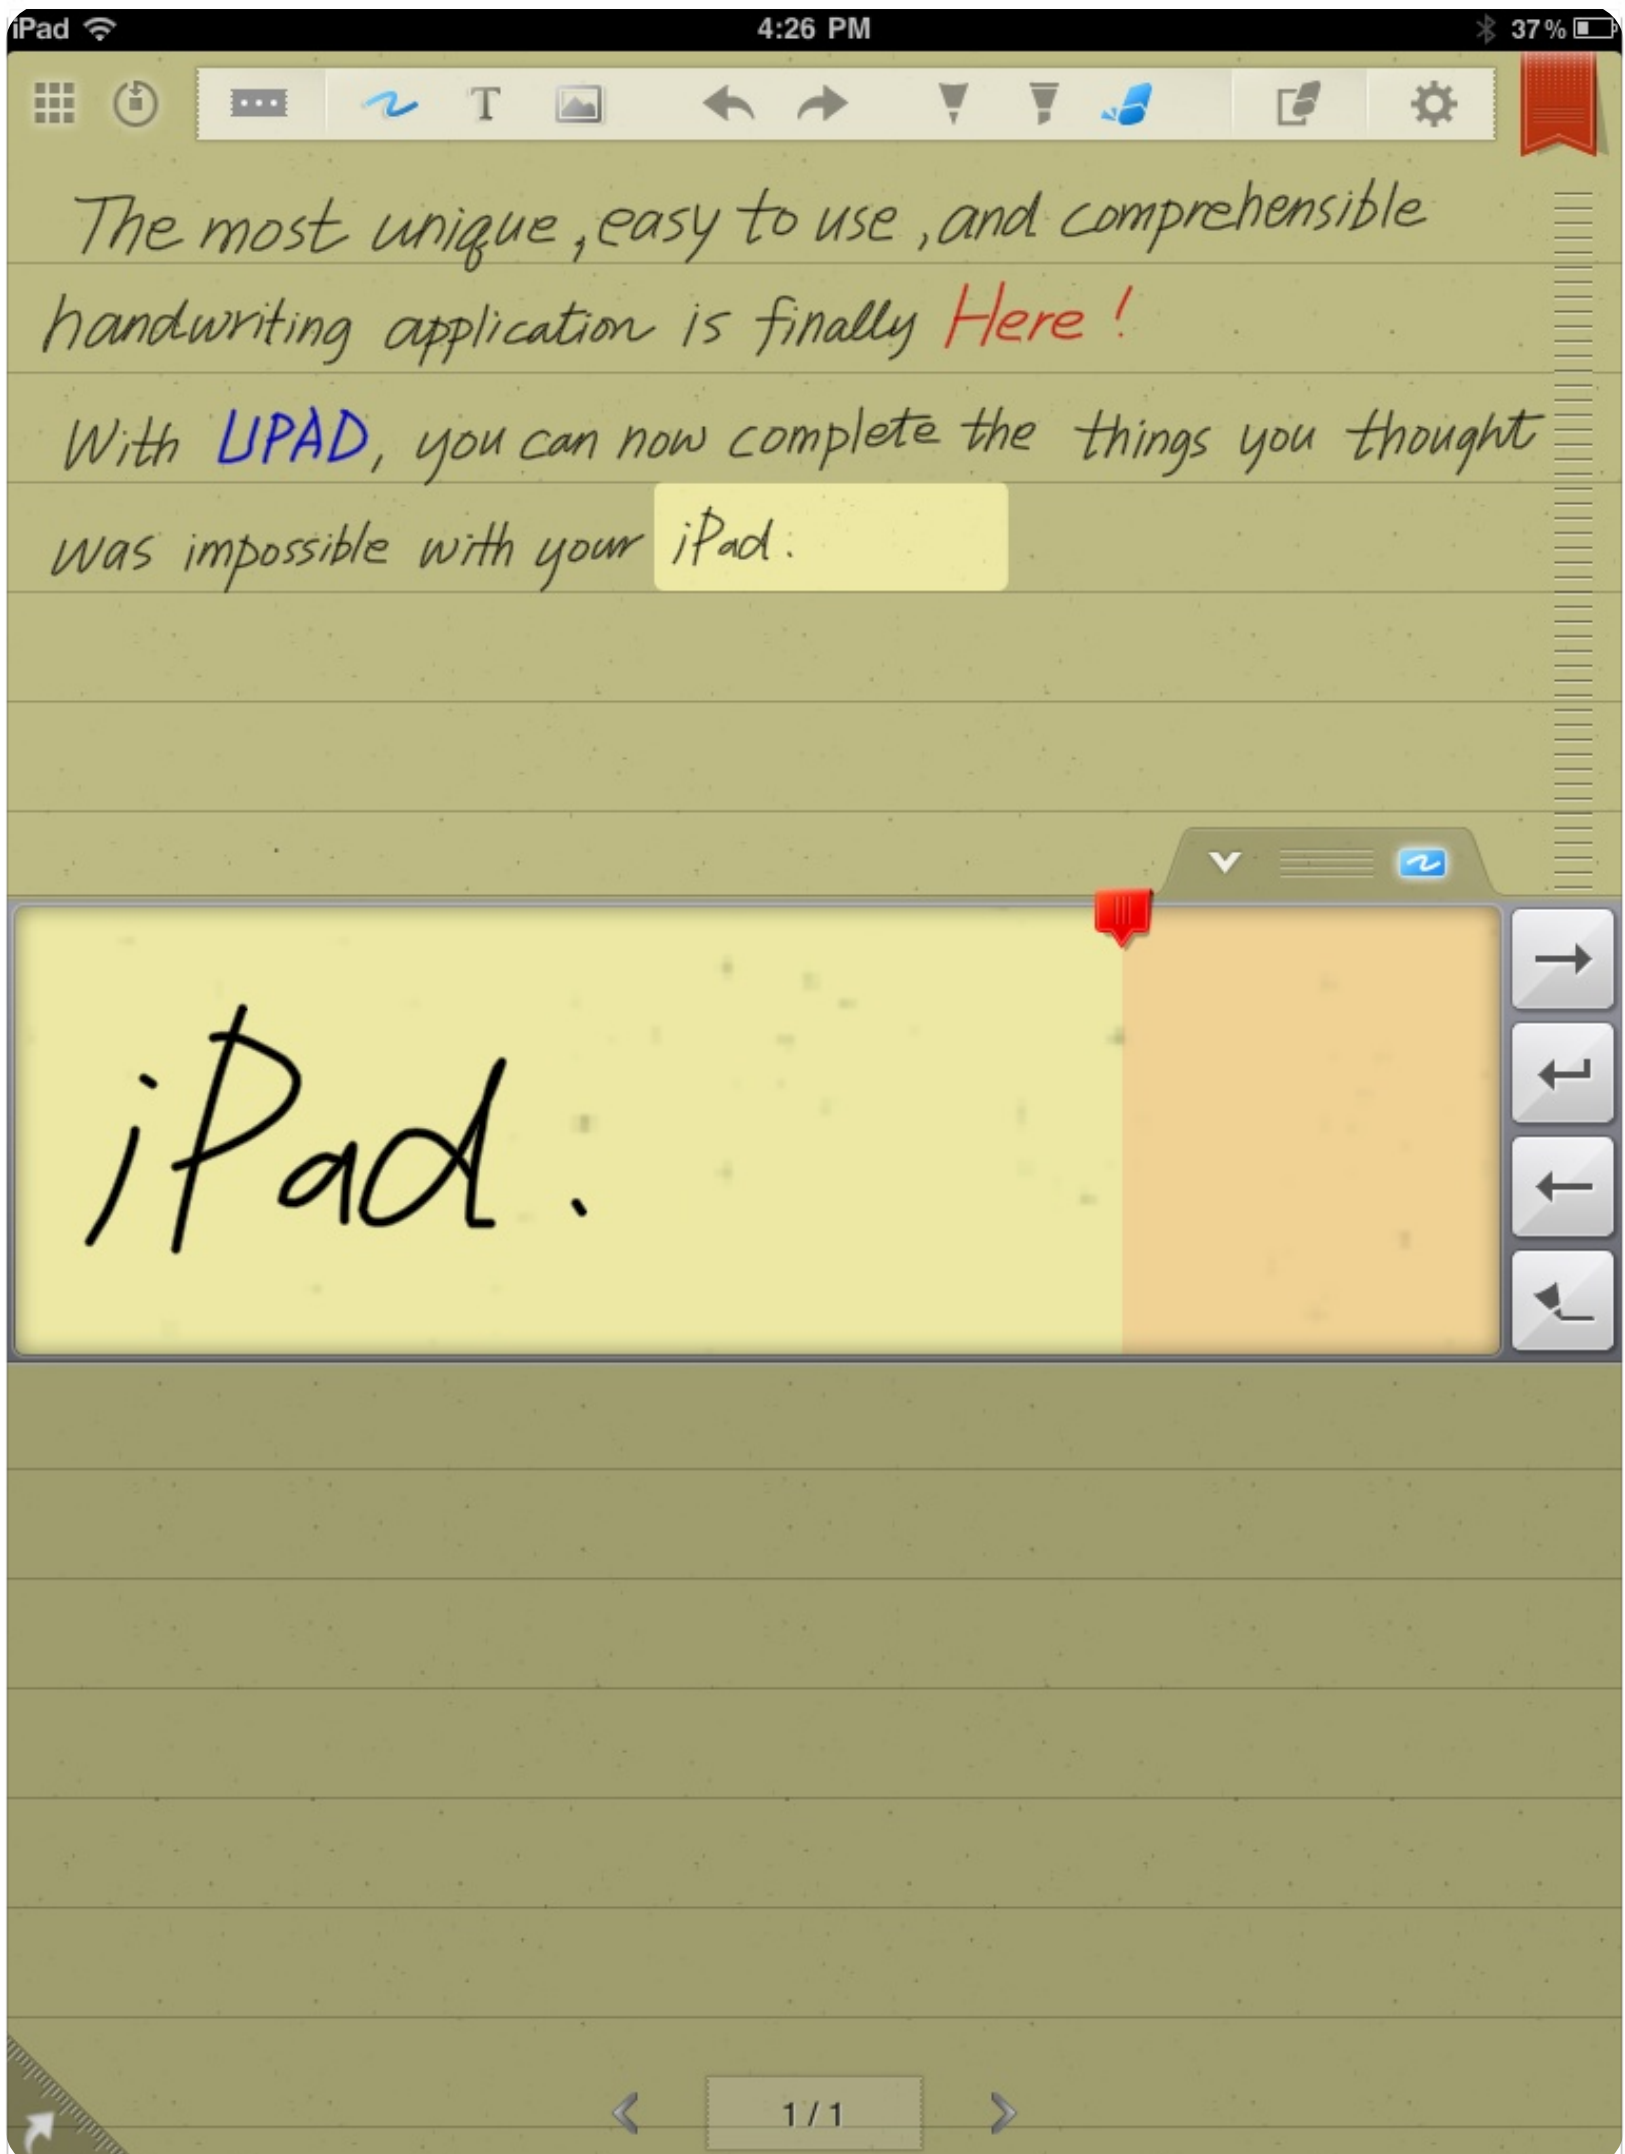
iPad 4:26 PM 37 %

The most unique, easy to use, and comprehensible handwriting application is finally Here!

With UPAD, you can now complete the things you thought was impossible with your iPad.

iPad.

1 / 1